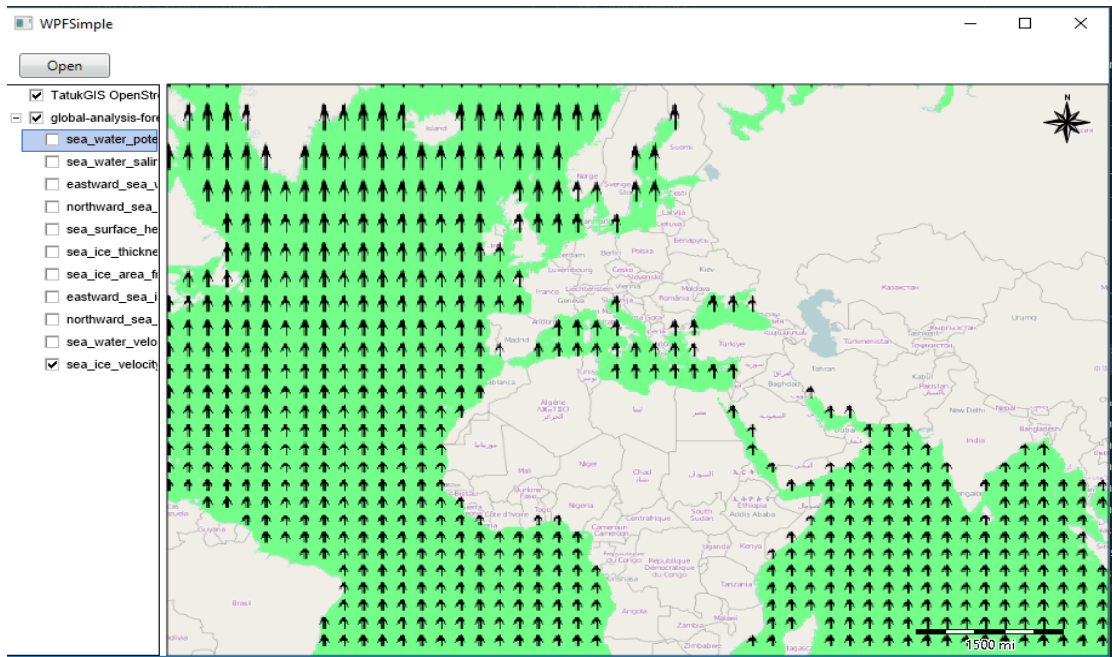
WPFSimple

Open

TatukGIS OpenStr
global-analysis-fore
sea_water_pote
sea_water_salin
eastward_sea_
northward_sea_
sea_surface_he
sea_ice_thickne
sea_ice_area_f
eastward_sea_i
northward_sea_
sea_water_velo
sea_ice_velocity

N

Ísland
Suomi
Norge
Sverige
Eesti
Latvija
Беларусь
Polska
Berlin
Česko
Київ
Luxembourg
France
Genève
România
Қазақстан
Madrid
Türkiye
Туркменистан
Тоҷикистон
Tunis
Baghdad
Algérie
Kabul
Pakistan
New Delhi
India
Bangladesh
Mali
Niger
Chad
Burkina Faso
Nigeria
South Sudan
Ethiopia
Addis Ababa
Cameroun
Centrafrique
Kenya
République Démocratique du Congo
Tanzania
Angola
Zambia
Brasil
Guyana
1500 mi